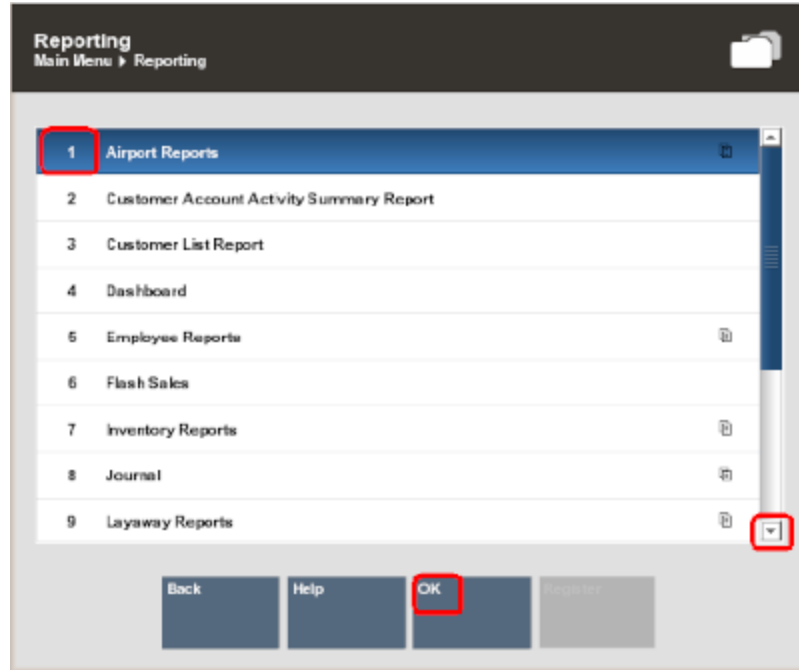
Reporting
Main Menu ▶ Reporting

| | |
|---|---|
| 1 | Airport Reports |
| 2 | Customer Account Activity Summary Report |
| 3 | Customer List Report |
| 4 | Dashboard |
| 5 | Employee Reports |
| 6 | Flash Sales |
| 7 | Inventory Reports |
| 8 | Journal |
| 9 | Layaway Reports |

Back Help OK Register